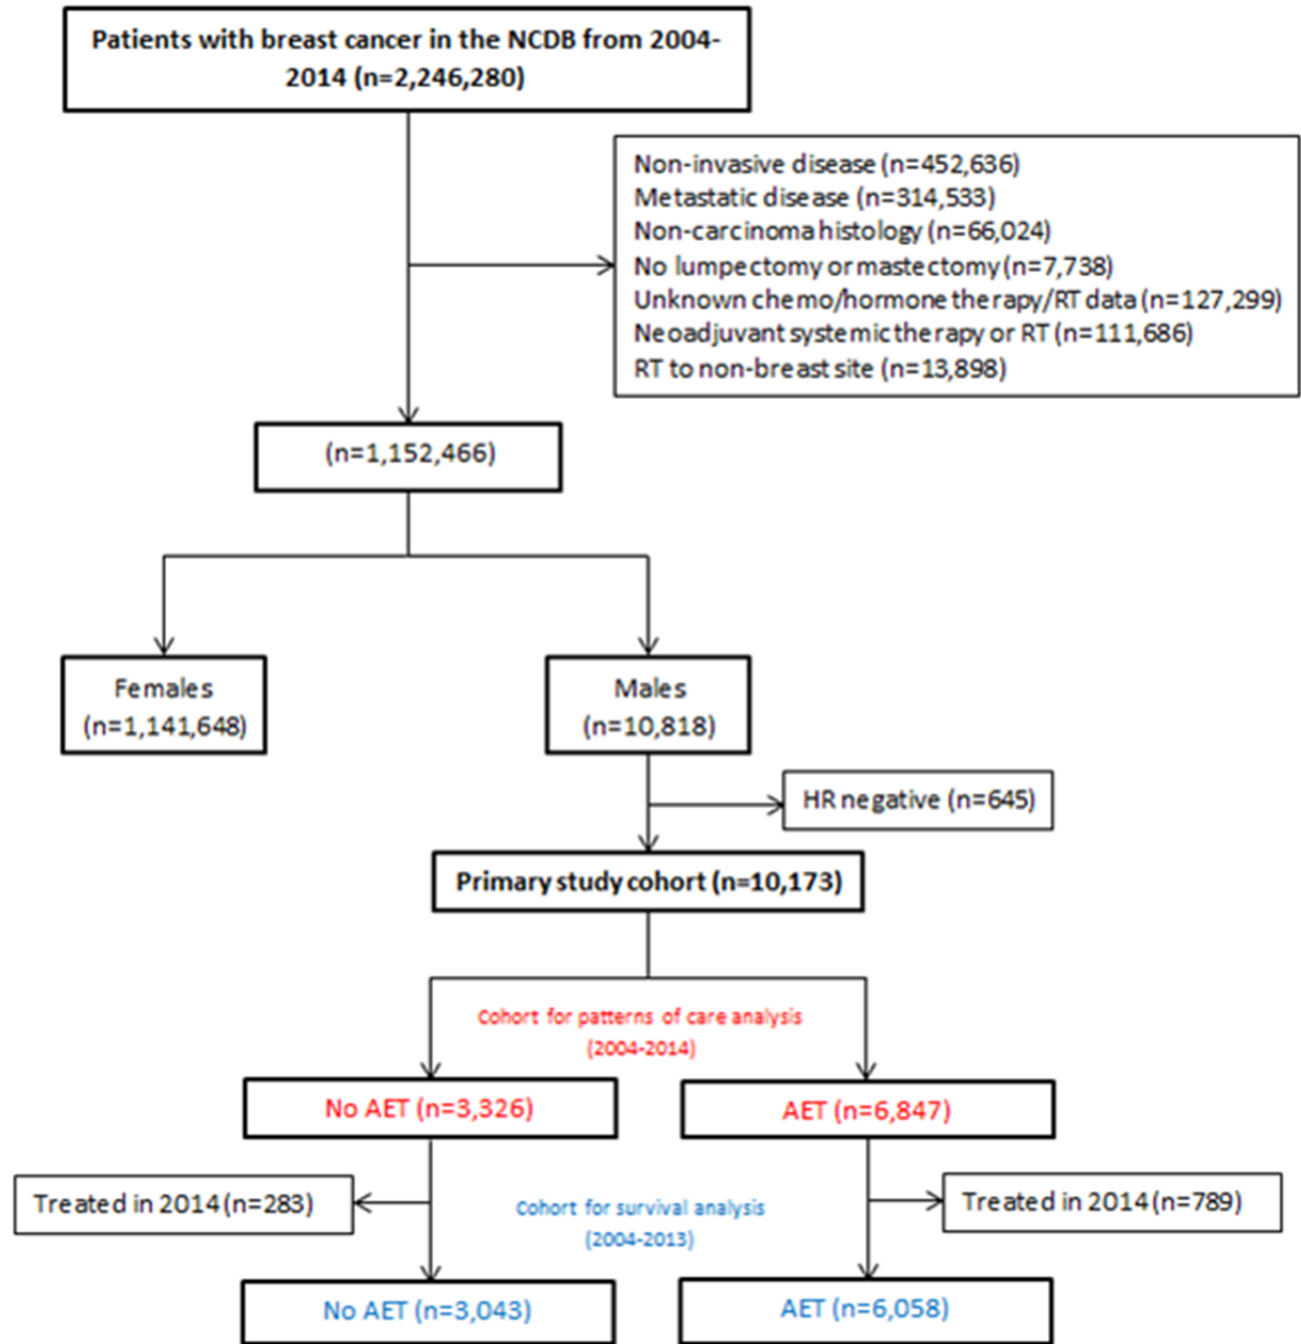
Patients with breast cancer in the NCDB from 2004-2014 (n=2,246,280)

Non-invasive disease (n=452,636)
Metastatic disease (n=314,533)
Non-carcinoma histology (n=66,024)
No lumpectomy or mastectomy (n=7,738)
Unknown chemo/hormone therapy/RT data (n=127,299)
Neoadjuvant systemic therapy or RT (n=111,686)
RT to non-breast site (n=13,898)

(n=1,152,466)

Females (n=1,141,648)

Males (n=10,818)

HR negative (n=645)

Primary study cohort (n=10,173)

Cohort for patterns of care analysis (2004-2014)

No AET (n=3,326)

AET (n=6,847)

Treated in 2014 (n=283)

Cohort for survival analysis (2004-2013)

Treated in 2014 (n=789)

No AET (n=3,043)

AET (n=6,058)